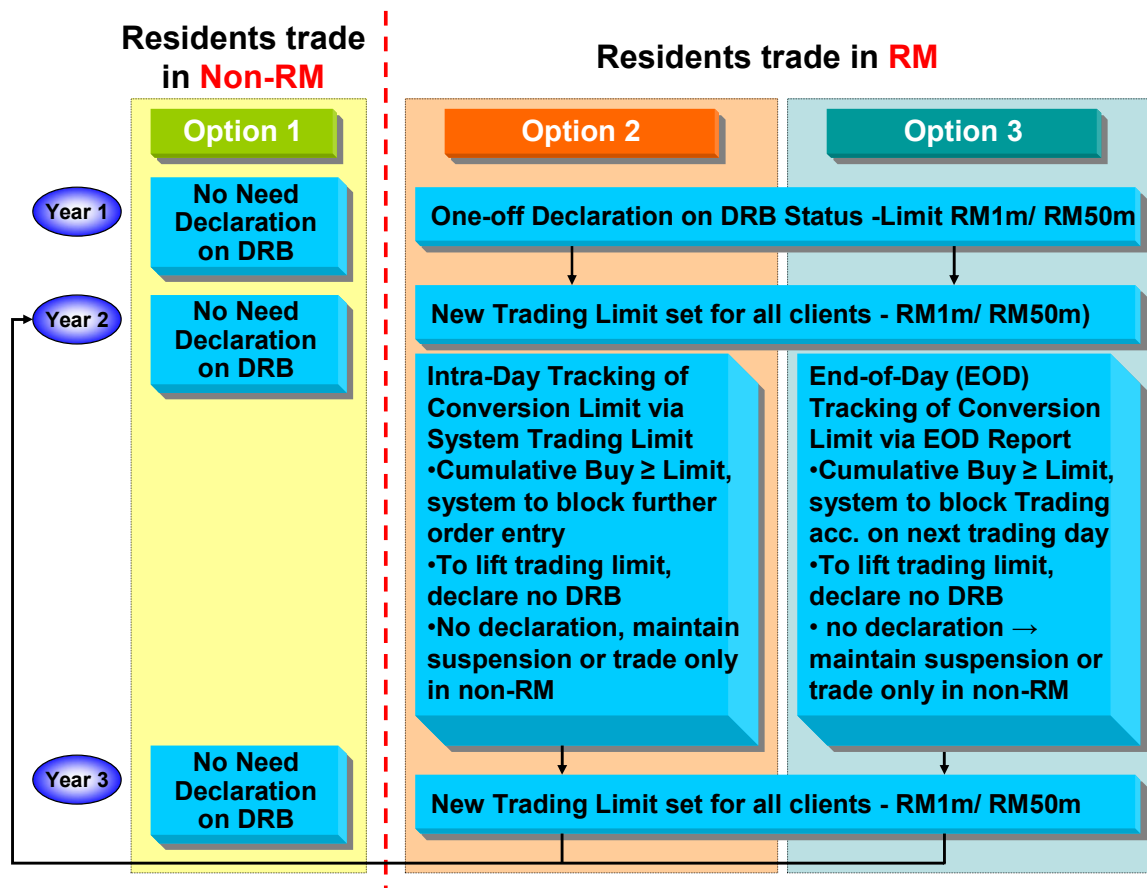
Residents trade in Non-RM

Residents trade in RM

Option 1

Option 2

Option 3

Year 1

No Need Declaration on DRB

One-off Declaration on DRB Status -Limit RM1m/ RM50m

Year 2

No Need Declaration on DRB

New Trading Limit set for all clients - RM1m/ RM50m)

Intra-Day Tracking of Conversion Limit via System Trading Limit
•Cumulative Buy ≥ Limit, system to block further order entry
•To lift trading limit, declare no DRB
•No declaration, maintain suspension or trade only in non-RM

End-of-Day (EOD) Tracking of Conversion Limit via EOD Report
•Cumulative Buy ≥ Limit, system to block Trading acc. on next trading day
•To lift trading limit, declare no DRB
• no declaration → maintain suspension or trade only in non-RM

Year 3

No Need Declaration on DRB

New Trading Limit set for all clients - RM1m/ RM50m